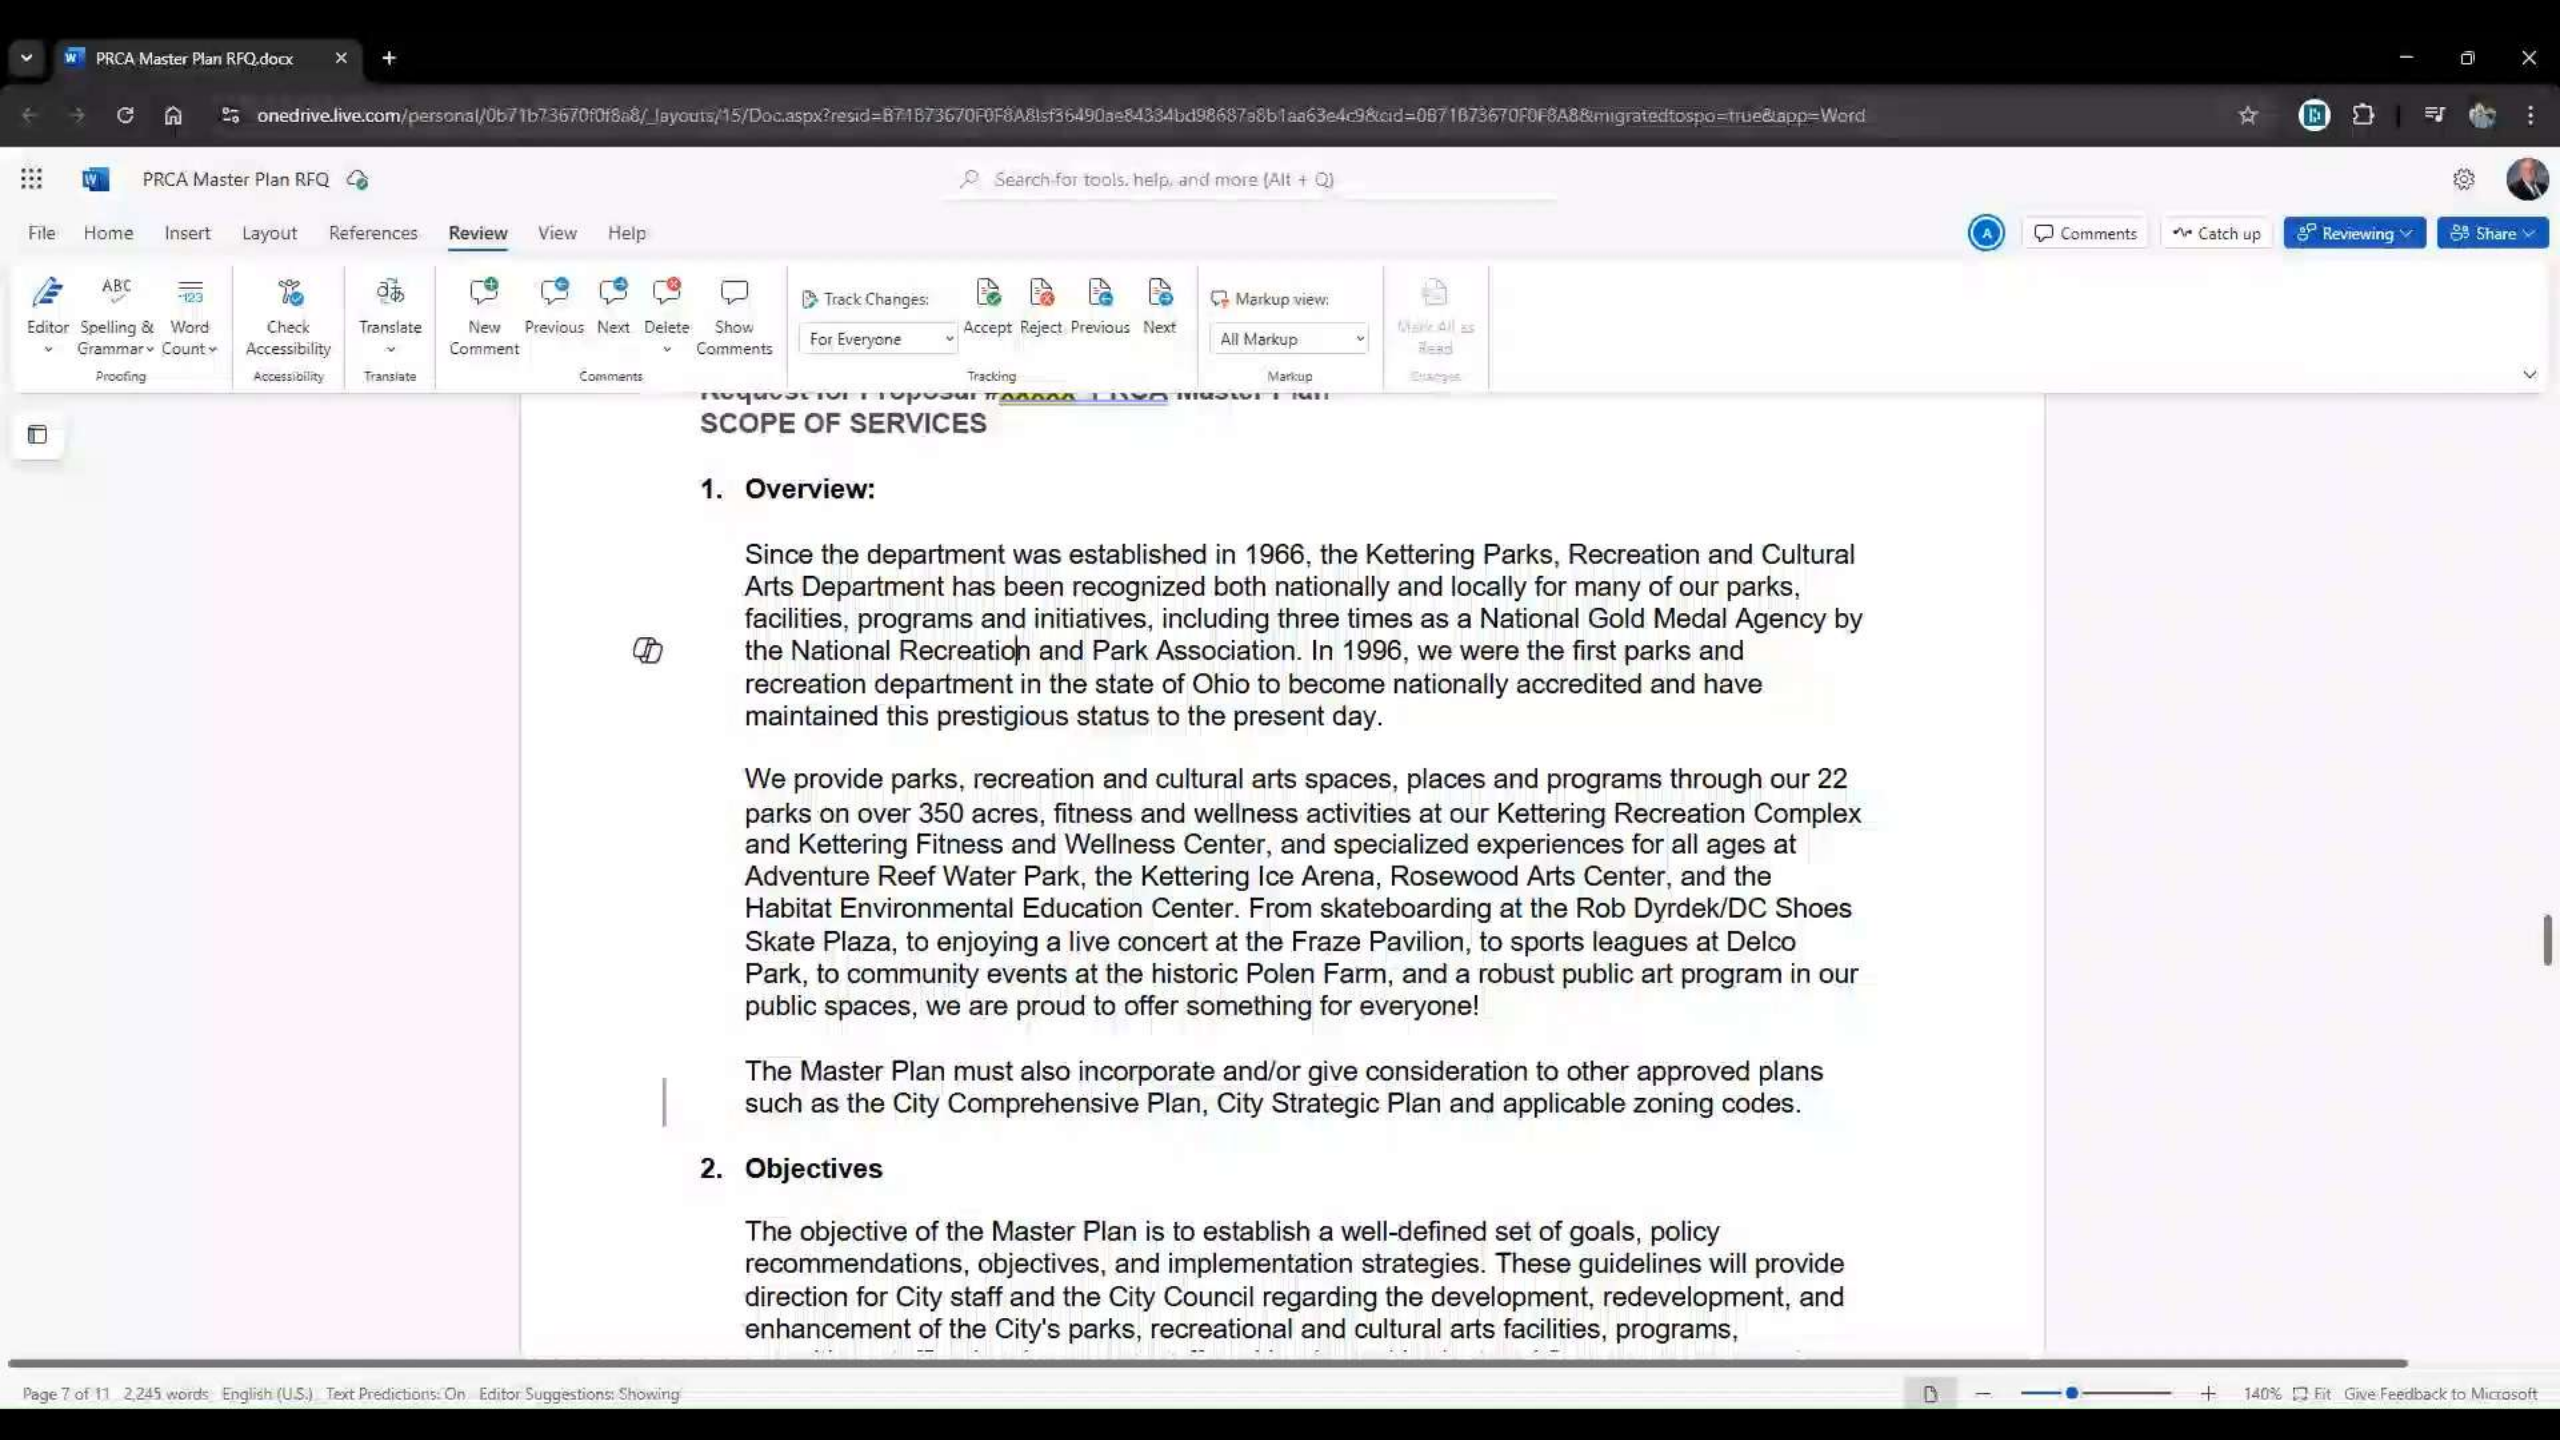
PRCA Master Plan RFQ.docx

onedrive.live.com/personal/0b71b73670f0f8a8/_layouts/15/Doc.aspx?resid=B71B73670F0F8A8!sf36490ae84334bd98687a8b1aa63e4c9&cid=0B71B73670F0F8A8&migratedtospo=true&app=Word

PRCA Master Plan RFQ

Search for tools, help, and more (Alt + Q)

File Home Insert Layout References Review View Help

Comments Catch up Reviewing Share

Editor Spelling & Grammar Word Count Proofing Check Accessibility Accessibility Translate Translate New Comment Previous Next Delete Show Comments Comments Track Changes: For Everyone Accept Reject Previous Next Tracking Markup view: All Markup Markup Mark All as Read Changes

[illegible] SCOPE OF SERVICES

1. Overview:

Since the department was established in 1966, the Kettering Parks, Recreation and Cultural Arts Department has been recognized both nationally and locally for many of our parks, facilities, programs and initiatives, including three times as a National Gold Medal Agency by the National Recreation and Park Association. In 1996, we were the first parks and recreation department in the state of Ohio to become nationally accredited and have maintained this prestigious status to the present day.

We provide parks, recreation and cultural arts spaces, places and programs through our 22 parks on over 350 acres, fitness and wellness activities at our Kettering Recreation Complex and Kettering Fitness and Wellness Center, and specialized experiences for all ages at Adventure Reef Water Park, the Kettering Ice Arena, Rosewood Arts Center, and the Habitat Environmental Education Center. From skateboarding at the Rob Dyrdek/DC Shoes Skate Plaza, to enjoying a live concert at the Fraze Pavilion, to sports leagues at Delco Park, to community events at the historic Polen Farm, and a robust public art program in our public spaces, we are proud to offer something for everyone!

The Master Plan must also incorporate and/or give consideration to other approved plans such as the City Comprehensive Plan, City Strategic Plan and applicable zoning codes.

2. Objectives

The objective of the Master Plan is to establish a well-defined set of goals, policy recommendations, objectives, and implementation strategies. These guidelines will provide direction for City staff and the City Council regarding the development, redevelopment, and enhancement of the City's parks, recreational and cultural arts facilities, programs,

Page 7 of 11 2,245 words English (U.S.) Text Predictions: On Editor Suggestions: Showing 140% Fit Give Feedback to Microsoft